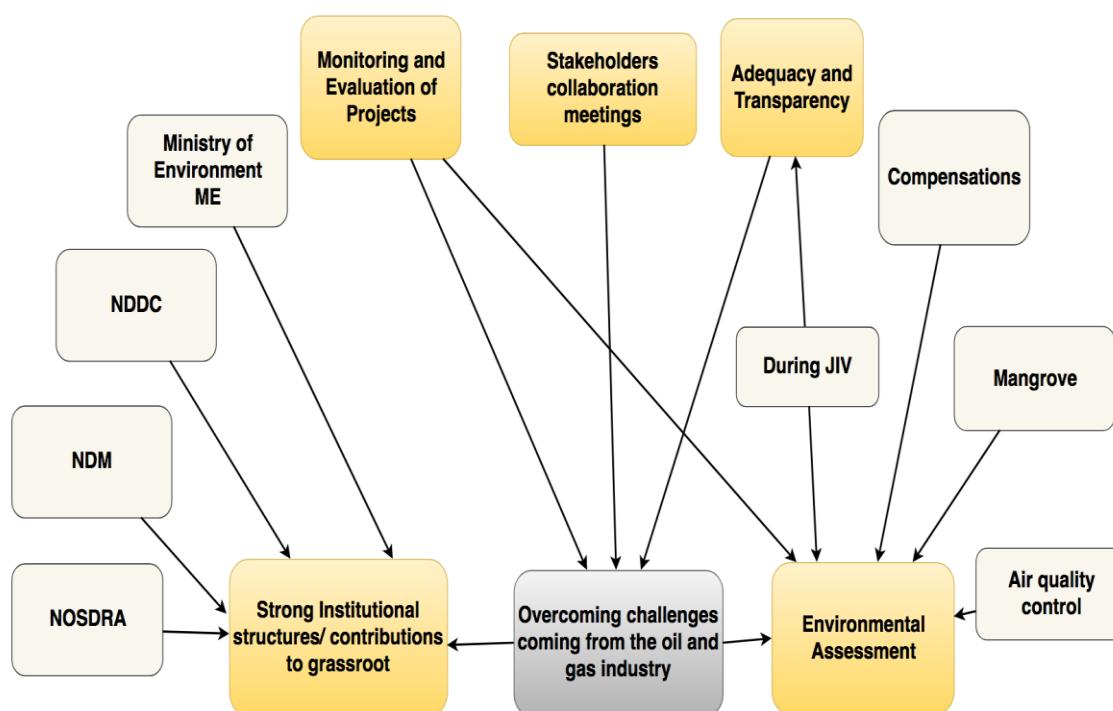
Monitoring and Evaluation of Projects

Stakeholders collaboration meetings

Adequacy and Transparency

Ministry of Environment ME

Compensations

NDDC

During JIV

Mangrove

NDM

Air quality control

NOSDRA

Strong Institutional structures/ contributions to grassroot

Overcoming challenges coming from the oil and gas industry

Environmental Assessment